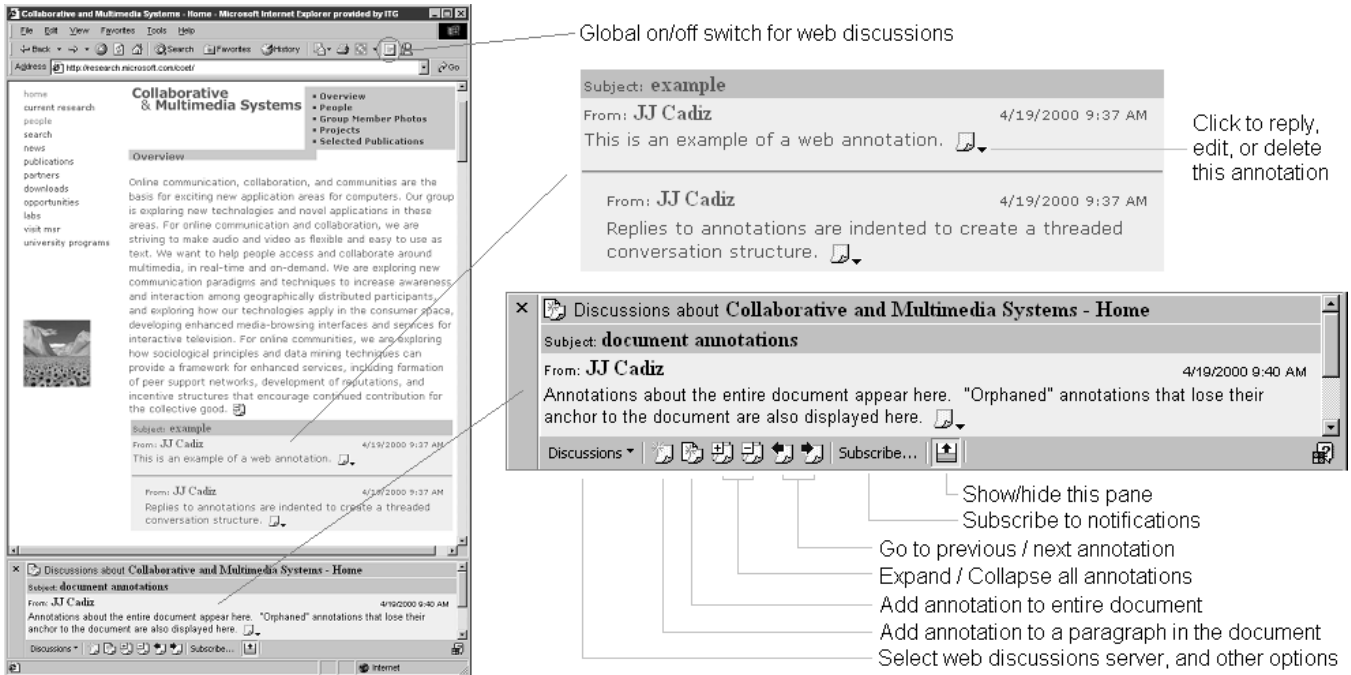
Collaborative and Multimedia Systems - Home - Microsoft Internet Explorer provided by ITG

File Edit View Favorites Tools Help

Back Search Favorites History

Address http://research.microsoft.com/coet/ Go

home
current research
people
search
news
publications
partners
downloads
opportunities
labs
visit msr
university programs

Collaborative & Multimedia Systems

• Overview
• People
• Group Member Photos
• Projects
• Selected Publications

Overview

Online communication, collaboration, and communities are the basis for exciting new application areas for computers. Our group is exploring new technologies and novel applications in these areas. For online communication and collaboration, we are striving to make audio and video as flexible and easy to use as text. We want to help people access and collaborate around multimedia, in real-time and on-demand. We are exploring new communication paradigms and techniques to increase awareness and interaction among geographically distributed participants, and exploring how our technologies apply in the consumer space, developing enhanced media-browsing interfaces and services for interactive television. For online communities, we are exploring how sociological principles and data mining techniques can provide a framework for enhanced services, including formation of peer support networks, development of reputations, and incentive structures that encourage continued contribution for the collective good.

Subject: example
From: JJ Cadiz 4/19/2000 9:37 AM
This is an example of a web annotation.

From: JJ Cadiz 4/19/2000 9:37 AM
Replies to annotations are indented to create a threaded conversation structure.

Discussions about Collaborative and Multimedia Systems - Home
Subject: document annotations
From: JJ Cadiz 4/19/2000 9:40 AM
Annotations about the entire document appear here. "Orphaned" annotations that lose their anchor to the document are also displayed here.
Discussions Subscribe...

Internet

Global on/off switch for web discussions

Subject: example
From: JJ Cadiz 4/19/2000 9:37 AM
This is an example of a web annotation.

Click to reply, edit, or delete this annotation

From: JJ Cadiz 4/19/2000 9:37 AM
Replies to annotations are indented to create a threaded conversation structure.

Discussions about Collaborative and Multimedia Systems - Home
Subject: document annotations
From: JJ Cadiz 4/19/2000 9:40 AM
Annotations about the entire document appear here. "Orphaned" annotations that lose their anchor to the document are also displayed here.
Discussions Subscribe...

Show/hide this pane
Subscribe to notifications
Go to previous / next annotation
Expand / Collapse all annotations
Add annotation to entire document
Add annotation to a paragraph in the document
Select web discussions server, and other options